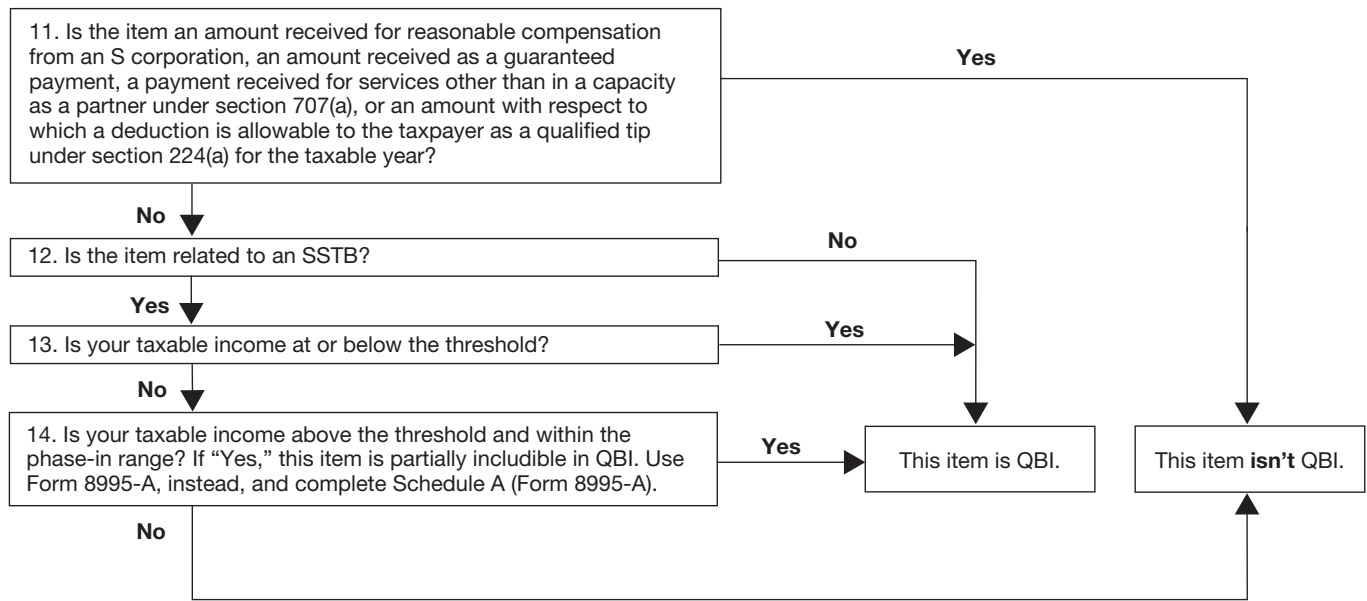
11. Is the item an amount received for reasonable compensation from an S corporation, an amount received as a guaranteed payment, a payment received for services other than in a capacity as a partner under section 707(a), or an amount with respect to which a deduction is allowable to the taxpayer as a qualified tip under section 224(a) for the taxable year?

Yes

No

12. Is the item related to an SSTB?

No

Yes

13. Is your taxable income at or below the threshold?

Yes

No

14. Is your taxable income above the threshold and within the phase-in range? If "Yes," this item is partially includible in QBI. Use Form 8995-A, instead, and complete Schedule A (Form 8995-A).

Yes

This item is QBI.

This item **isn't** QBI.

No